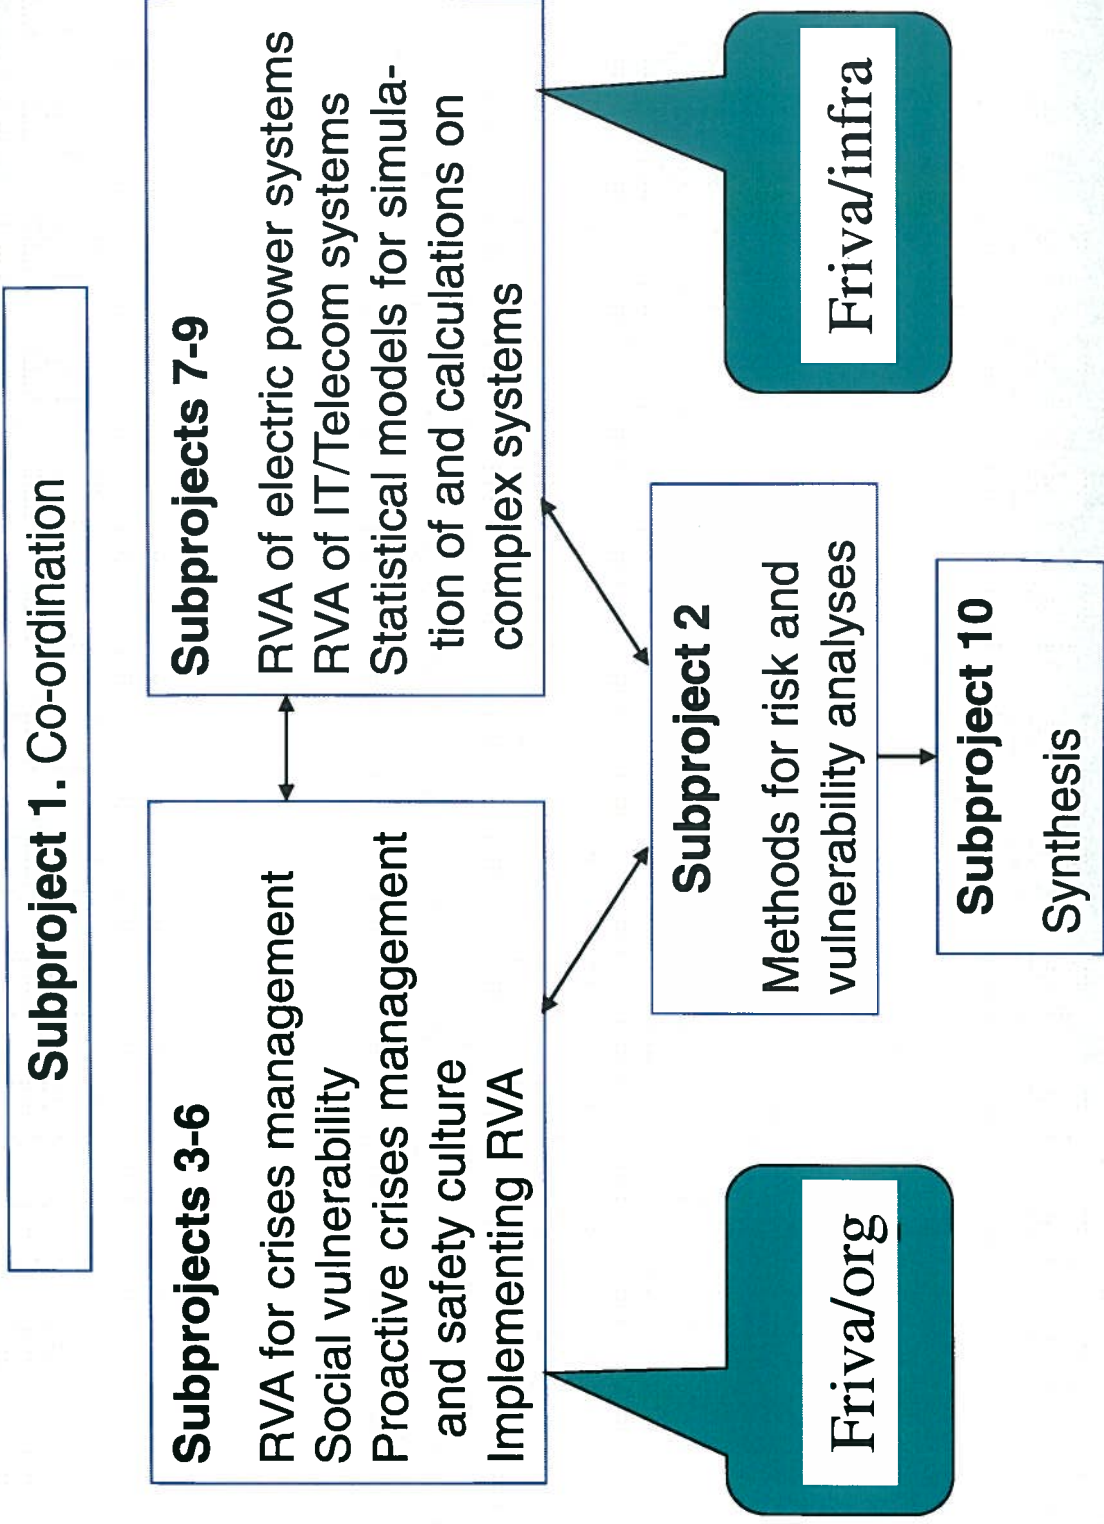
Subproject 1. Co-ordination

Subprojects 3-6

RVA for crises management
Social vulnerability
Proactive crises management and safety culture
Implementing RVA

Subprojects 7-9

RVA of electric power systems
RVA of IT/Telecom systems
Statistical models for simulation of and calculations on complex systems

Subproject 2

Methods for risk and vulnerability analyses

Subproject 10

Synthesis

Friva/org

Friva/infra